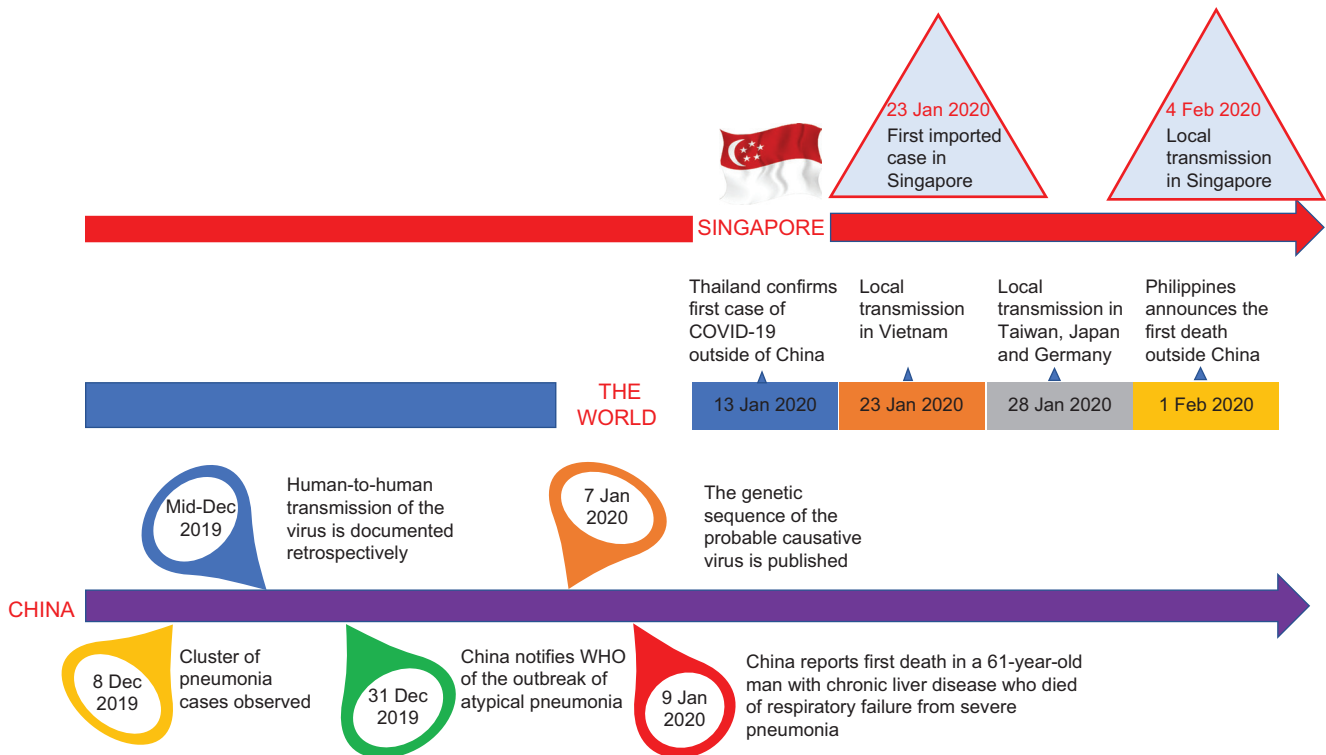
23 Jan 2020
First imported case in Singapore

4 Feb 2020
Local transmission in Singapore

SINGAPORE

Thailand confirms first case of COVID-19 outside of China

Local transmission in Vietnam

Local transmission in Taiwan, Japan and Germany

Philippines announces the first death outside China

THE WORLD

13 Jan 2020

23 Jan 2020

28 Jan 2020

1 Feb 2020

Mid-Dec 2019

Human-to-human transmission of the virus is documented retrospectively

7 Jan 2020

The genetic sequence of the probable causative virus is published

CHINA

8 Dec 2019

Cluster of pneumonia cases observed

31 Dec 2019

China notifies WHO of the outbreak of atypical pneumonia

9 Jan 2020

China reports first death in a 61-year-old man with chronic liver disease who died of respiratory failure from severe pneumonia